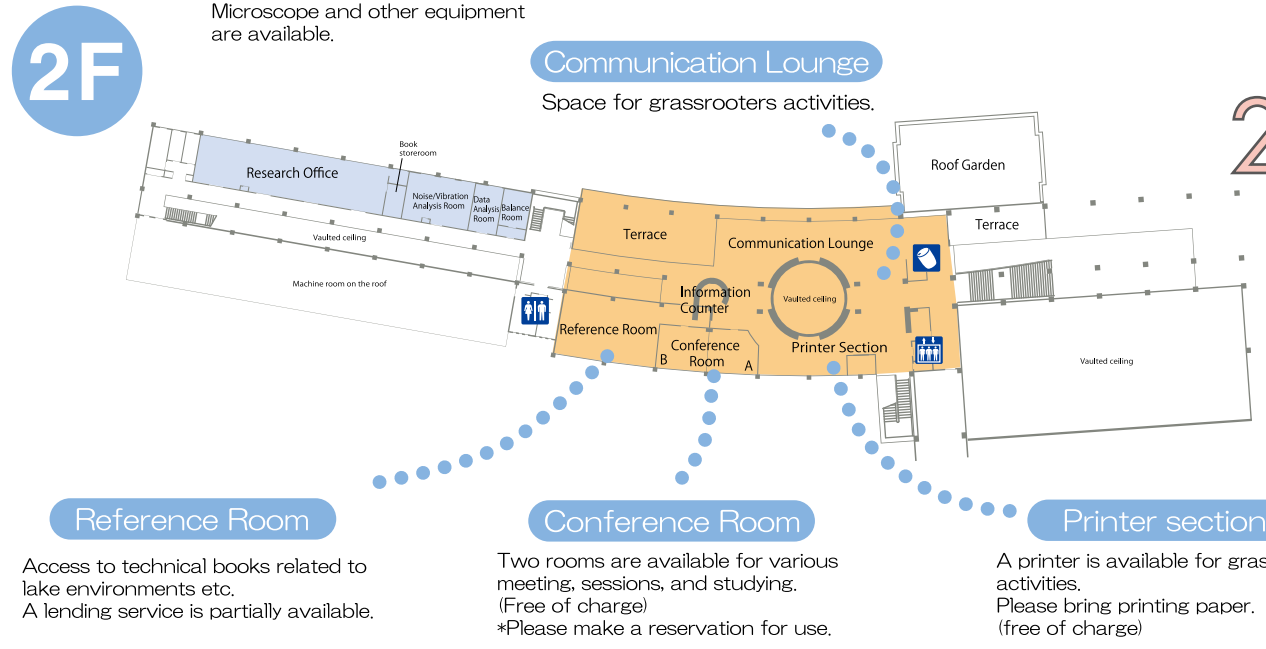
2F

Microscope and other equipment are available.

Communication Lounge

Space for grassrooters activities.

Book storeroom

Research Office

Noise/Vibration Analysis Room

Data Analysis Room

Balance Room

Vaulted ceiling

Machine room on the roof

Roof Garden

Terrace

Terrace

Communication Lounge

Information Counter

Vaulted ceiling

Reference Room

Conference Room

B

A

Printer Section

Vaulted ceiling

Reference Room

Access to technical books related to lake environments etc.
A lending service is partially available.

Conference Room

Two rooms are available for various meeting, sessions, and studying.
(Free of charge)
*Please make a reservation for use.

Printer section

A printer is available for gras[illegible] activities.
Please bring printing paper.
(free of charge)